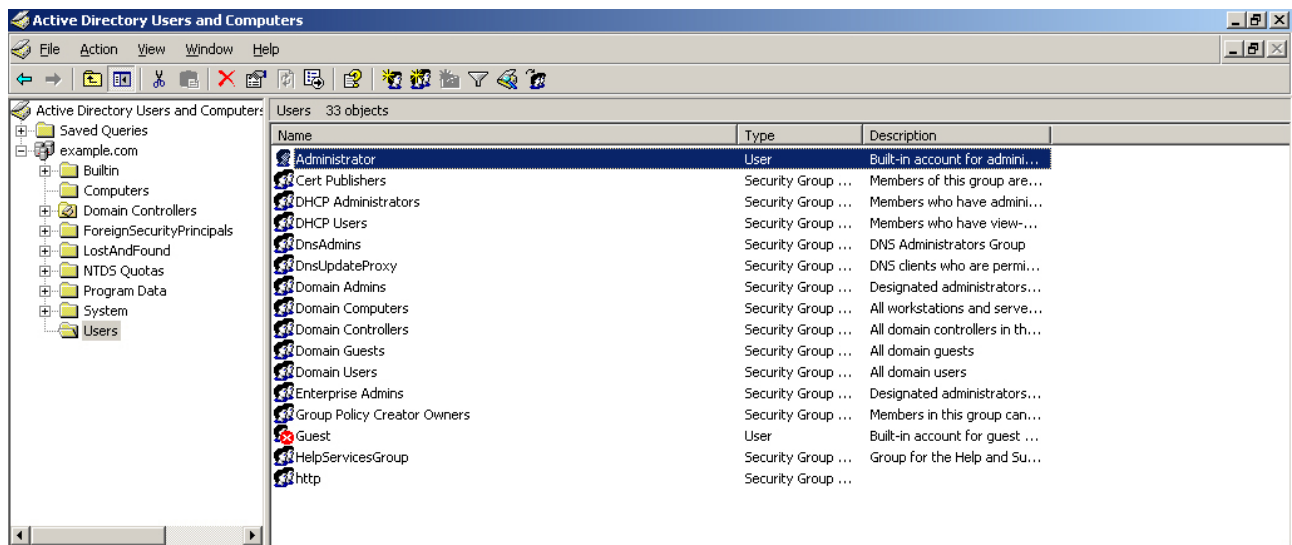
Active Directory Users and Computers

File Action View Window Help

Active Directory Users and Computers
Saved Queries
example.com
Builtin
Computers
Domain Controllers
ForeignSecurityPrincipals
LostAndFound
NTDS Quotas
Program Data
System
Users

Users 33 objects

| Name | Type | Description |
|---|---|---|
| Administrator | User | Built-in account for admini... |
| Cert Publishers | Security Group ... | Members of this group are... |
| DHCP Administrators | Security Group ... | Members who have admini... |
| DHCP Users | Security Group ... | Members who have view-... |
| DnsAdmins | Security Group ... | DNS Administrators Group |
| DnsUpdateProxy | Security Group ... | DNS clients who are permi... |
| Domain Admins | Security Group ... | Designated administrators... |
| Domain Computers | Security Group ... | All workstations and serve... |
| Domain Controllers | Security Group ... | All domain controllers in th... |
| Domain Guests | Security Group ... | All domain guests |
| Domain Users | Security Group ... | All domain users |
| Enterprise Admins | Security Group ... | Designated administrators... |
| Group Policy Creator Owners | Security Group ... | Members in this group can... |
| Guest | User | Built-in account for guest ... |
| HelpServicesGroup | Security Group ... | Group for the Help and Su... |
| http | Security Group ... | |